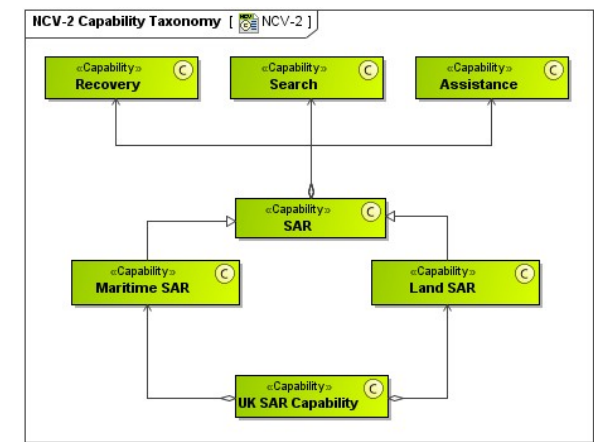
NCV-2 Capability Taxonomy [ NCV-2 ]

«Capability»
Recovery
C

«Capability»
Search
C

«Capability»
Assistance
C

«Capability»
SAR
C

«Capability»
Maritime SAR
C

«Capability»
Land SAR
C

«Capability»
UK SAR Capability
C